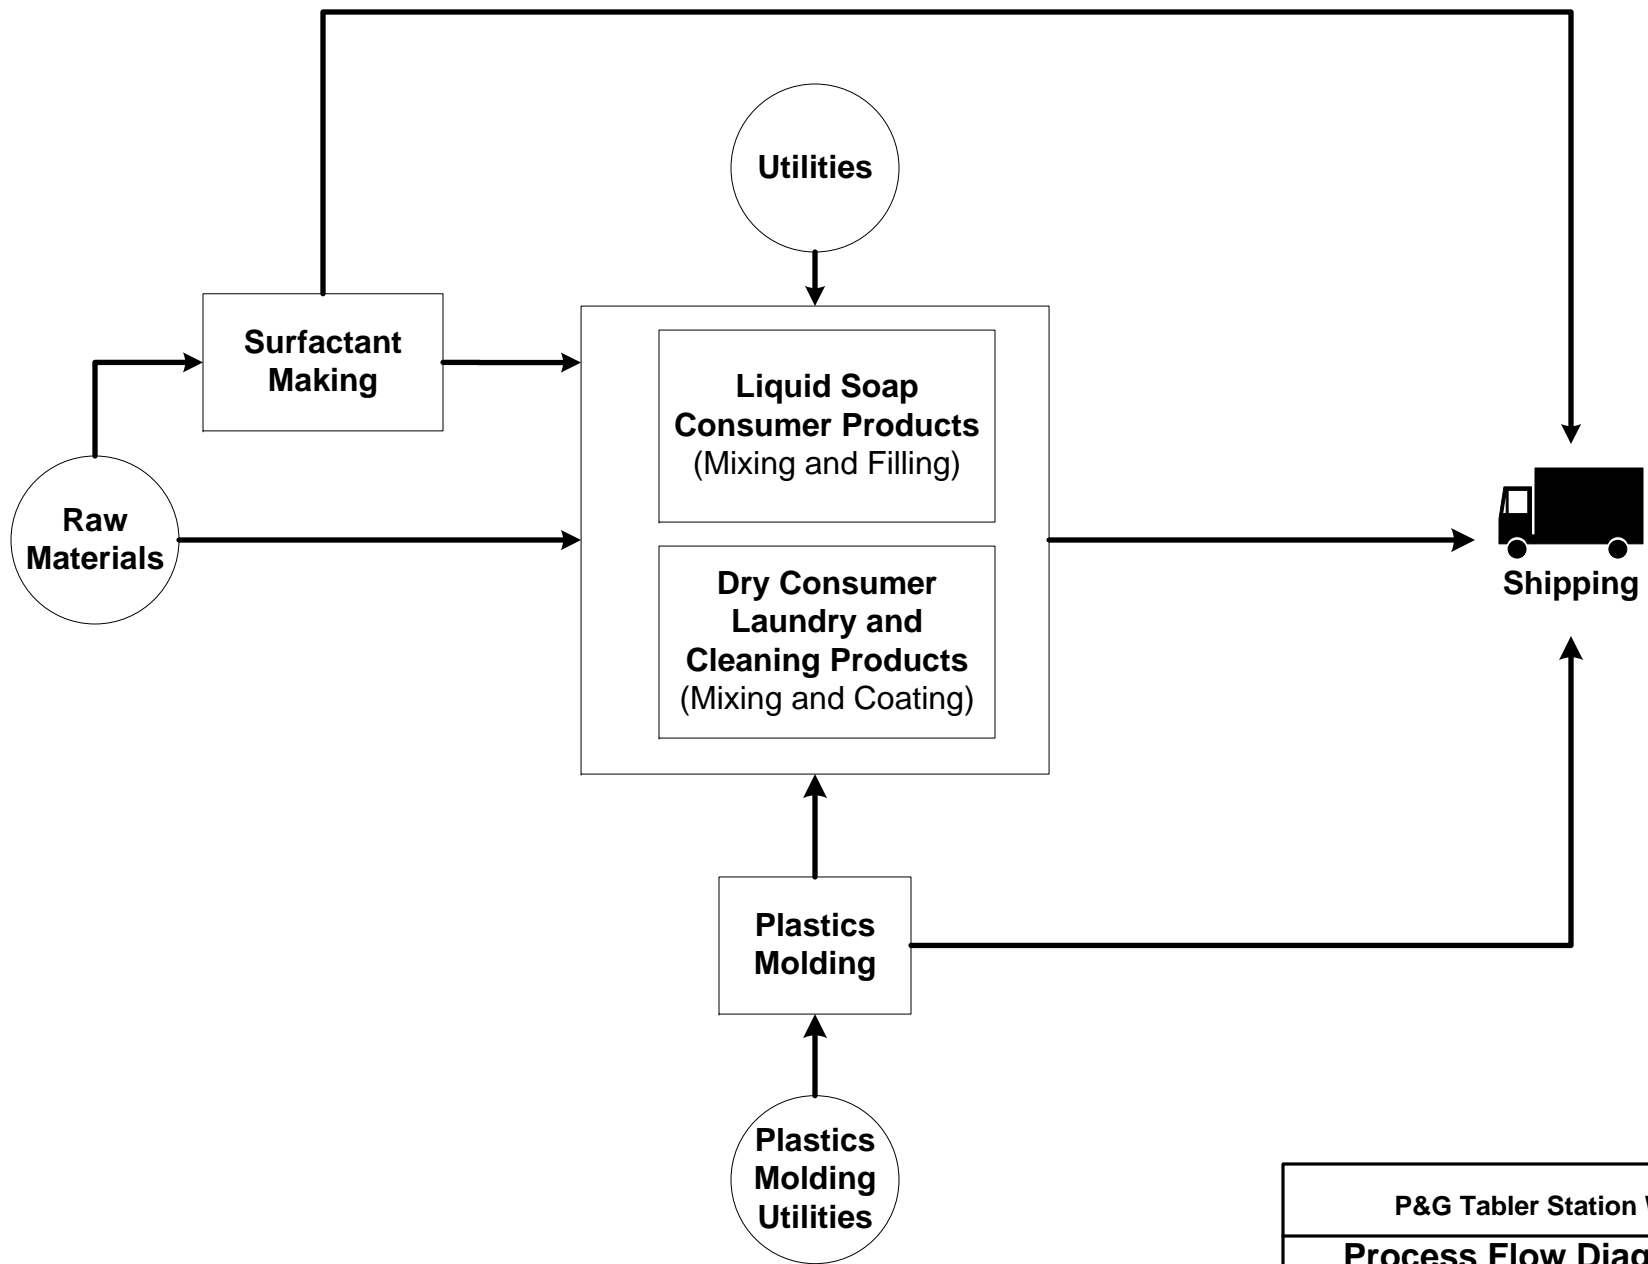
Utilities

Surfactant Making

Liquid Soap Consumer Products (Mixing and Filling)

Dry Consumer Laundry and Cleaning Products (Mixing and Coating)

Raw Materials

Shipping

Plastics Molding

Plastics Molding Utilities

P&G Tabler Station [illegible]

Process Flow Diag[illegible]